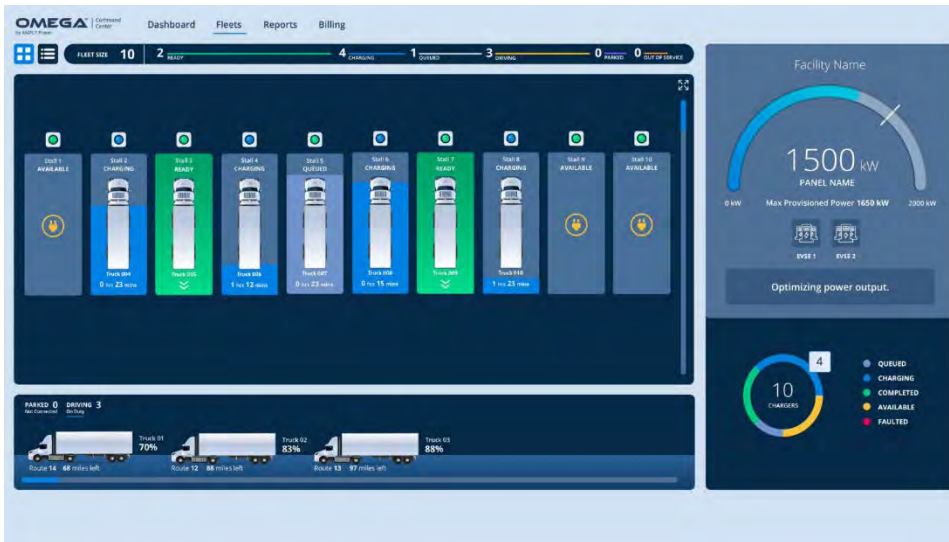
OMEGA Command Center
by AMPLY Power

Dashboard Fleets Reports Billing

FLEET SIZE 10
2 READY
4 CHARGING
1 QUEUED
3 DRIVING
0 PARKED
0 OUT OF SERVICE

Stall 1 AVAILABLE

Stall 2 CHARGING
Truck 004
0 hrs 23 mins

Stall 3 READY
Truck 005

Stall 4 CHARGING
Truck 006
1 hrs 12 mins

Stall 5 QUEUED
Truck 007
0 hrs 23 mins

Stall 6 CHARGING
Truck 008
0 hrs 15 mins

Stall 7 READY
Truck 009

Stall 8 CHARGING
Truck 010
1 hrs 23 mins

Stall 9 AVAILABLE

Stall 10 AVAILABLE

PARKED 0 Not Connected
DRIVING 3 On Duty

Truck 01 70%
Route 14 68 miles left

Truck 02 83%
Route 12 88 miles left

Truck 03 88%
Route 13 97 miles left

Facility Name

1500 kW
PANEL NAME
0 kW Max Provisioned Power 1650 kW 2000 kW

EVSE 1 EVSE 2

Optimizing power output.

4
10 CHARGERS

QUEUED
CHARGING
COMPLETED
AVAILABLE
FAULTED